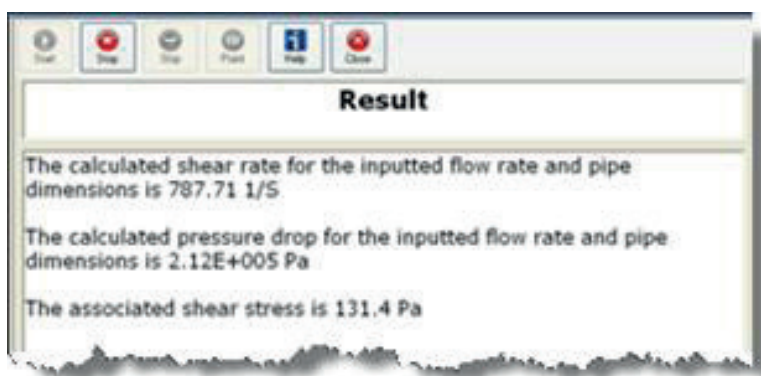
Start Stop Skip Print Help Close

Result

The calculated shear rate for the inputted flow rate and pipe dimensions is 787.71 1/S

The calculated pressure drop for the inputted flow rate and pipe dimensions is 2.12E+005 Pa

The associated shear stress is 131.4 Pa